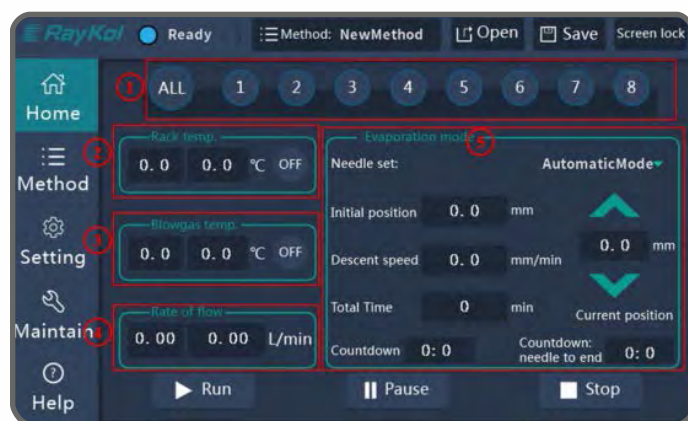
RayKol Ready Method: NewMethod Open Save Screen lock

Home
Method
Setting
Maintain
Help

1 ALL 1 2 3 4 5 6 7 8

2 Rack temp.
0. 0 0. 0 ℃ OFF

3 Blowgas temp.
0. 0 0. 0 ℃ OFF

4 Rate of flow
0. 00 0. 00 L/min

5 Evaporation mode
Needle set: AutomaticMode
Initial position 0. 0 mm
Descent speed 0. 0 mm/min
0. 0 mm
Total Time 0 min
Current position
Countdown 0: 0
Countdown: needle to end 0: 0

Run Pause Stop